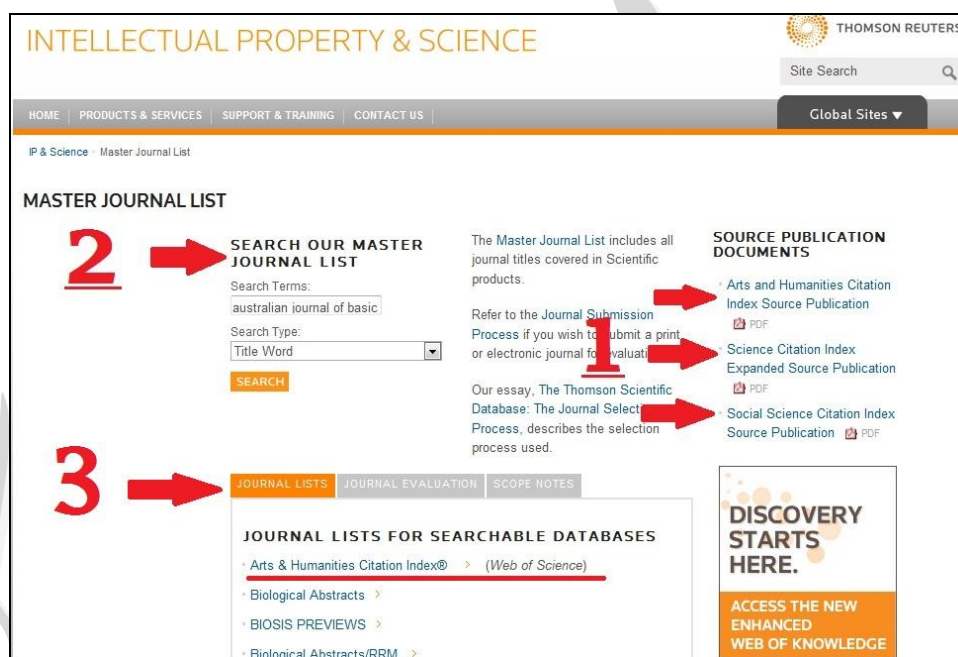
INTELLECTUAL PROPERTY & SCIENCE

THOMSON REUTERS

Site Search

HOME | PRODUCTS & SERVICES | SUPPORT & TRAINING | CONTACT US

Global Sites ▼

IP & Science › Master Journal List

MASTER JOURNAL LIST

2

SEARCH OUR MASTER JOURNAL LIST

Search Terms:

australian journal of basic

Search Type:

Title Word

SEARCH

The Master Journal List includes all journal titles covered in Scientific products.

Refer to the Journal Submission Process if you wish to submit a print or electronic journal for evaluati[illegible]

Our essay, The Thomson Scientific Database: The Journal Select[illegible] Process, describes the selection process used.

1

SOURCE PUBLICATION DOCUMENTS

Arts and Humanities Citation Index Source Publication

PDF

Science Citation Index Expanded Source Publication

PDF

Social Science Citation Index Source Publication PDF

3

JOURNAL LISTS | JOURNAL EVALUATION | SCOPE NOTES

JOURNAL LISTS FOR SEARCHABLE DATABASES

Arts & Humanities Citation Index® › (Web of Science)

Biological Abstracts ›

BIOSIS PREVIEWS ›

Biological Abstracts/RRM ›

DISCOVERY STARTS HERE.

ACCESS THE NEW ENHANCED WEB OF KNOWLEDGE